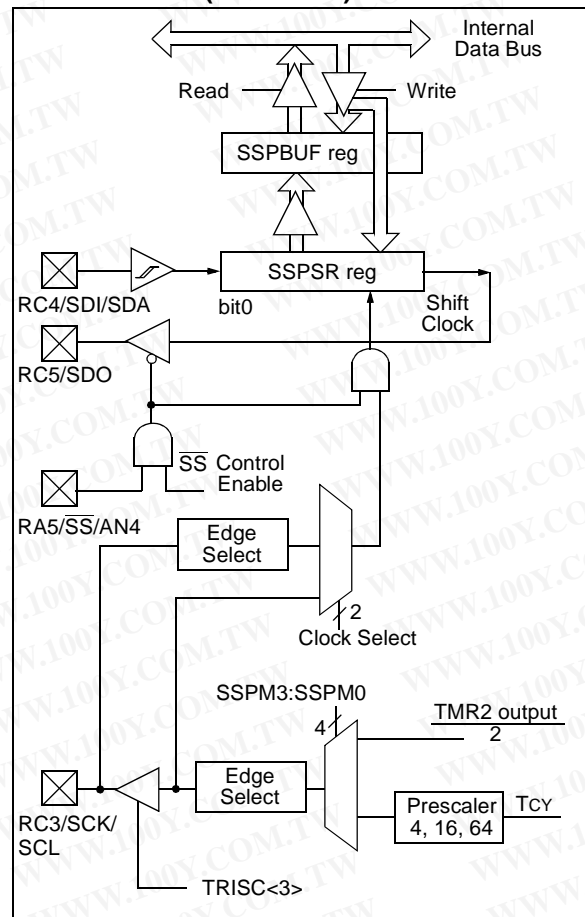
Internal Data Bus

Read

Write

SSPBUF reg

SSPSR reg

RC4/SDI/SDA

bit0

Shift Clock

RC5/SDO

$\overline{SS}$ Control Enable

RA5/$\overline{SS}$/AN4

Edge Select

2

Clock Select

SSPM3:SSPM0

4

$\frac{\text{TMR2 output}}{2}$

Edge Select

Prescaler 4, 16, 64

TCY

RC3/SCK/SCL

TRISC<3>

WWW.100Y.COM.TW